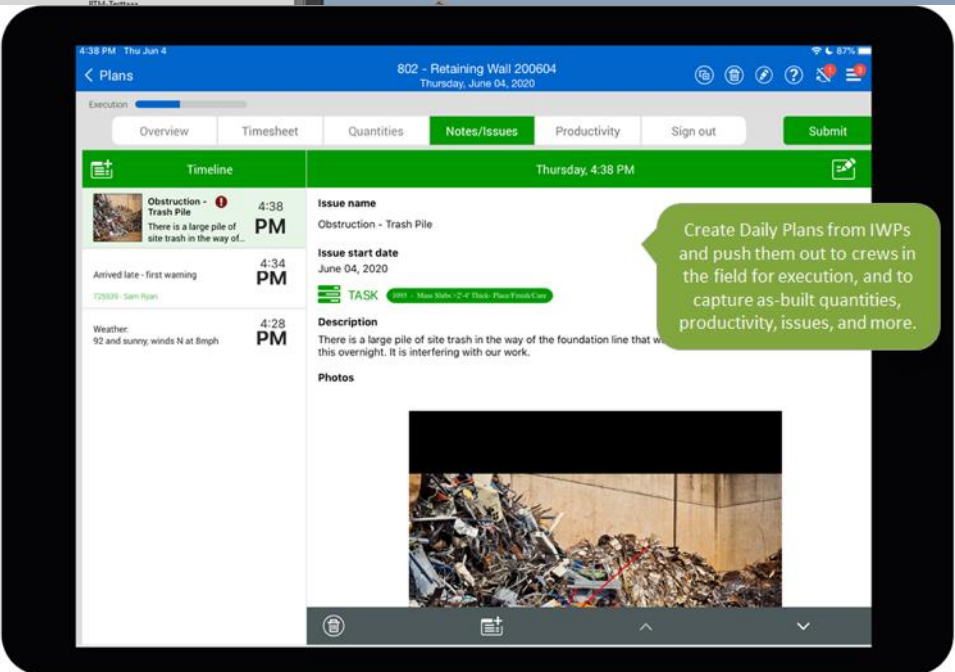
4:38 PM Thu Jun 4

87%

Plans

802 - Retaining Wall 200604
Thursday, June 04, 2020

Execution

Overview | Timesheet | Quantities | Notes/Issues | Productivity | Sign out

Submit

Timeline

Thursday, 4:38 PM

Obstruction - Trash Pile
There is a large pile of site trash in the way of...
4:38 PM

Arrived late - first warning
725939 - Sam Ryan
4:34 PM

Weather:
92 and sunny, winds N at 8mph
4:28 PM

Issue name
Obstruction - Trash Pile

Issue start date
June 04, 2020

TASK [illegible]

Description
There is a large pile of site trash in the way of the foundation line that w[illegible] this overnight. It is interfering with our work.

Photos

Create Daily Plans from IWPs and push them out to crews in the field for execution, and to capture as-built quantities, productivity, issues, and more.